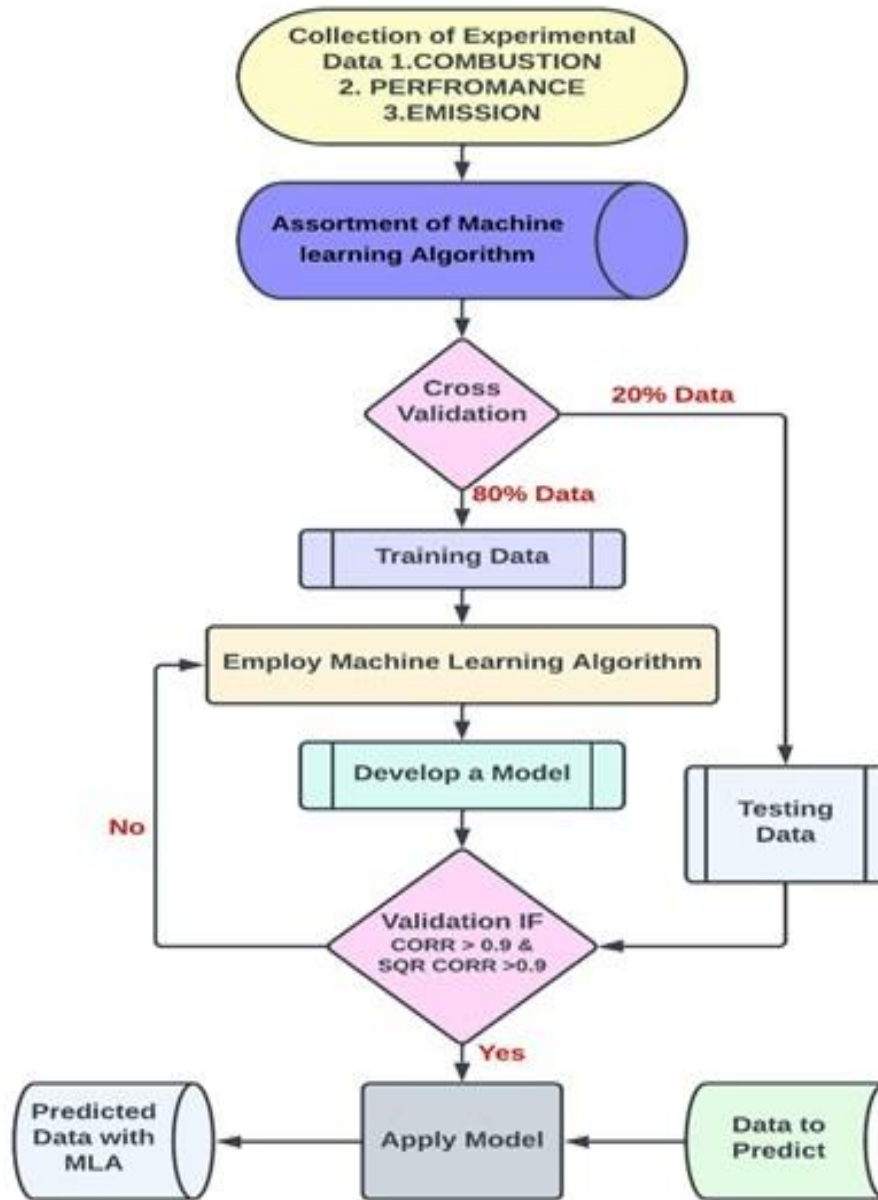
Collection of Experimental Data 1.COMBUSTION 2. PERFROMANCE 3.EMISSION

Assortment of Machine learning Algorithm

Cross Validation

20% Data

80% Data

Training Data

Employ Machine Learning Algorithm

Develop a Model

Testing Data

No

Validation IF CORR > 0.9 & SQR CORR >0.9

Yes

Predicted Data with MLA

Apply Model

Data to Predict